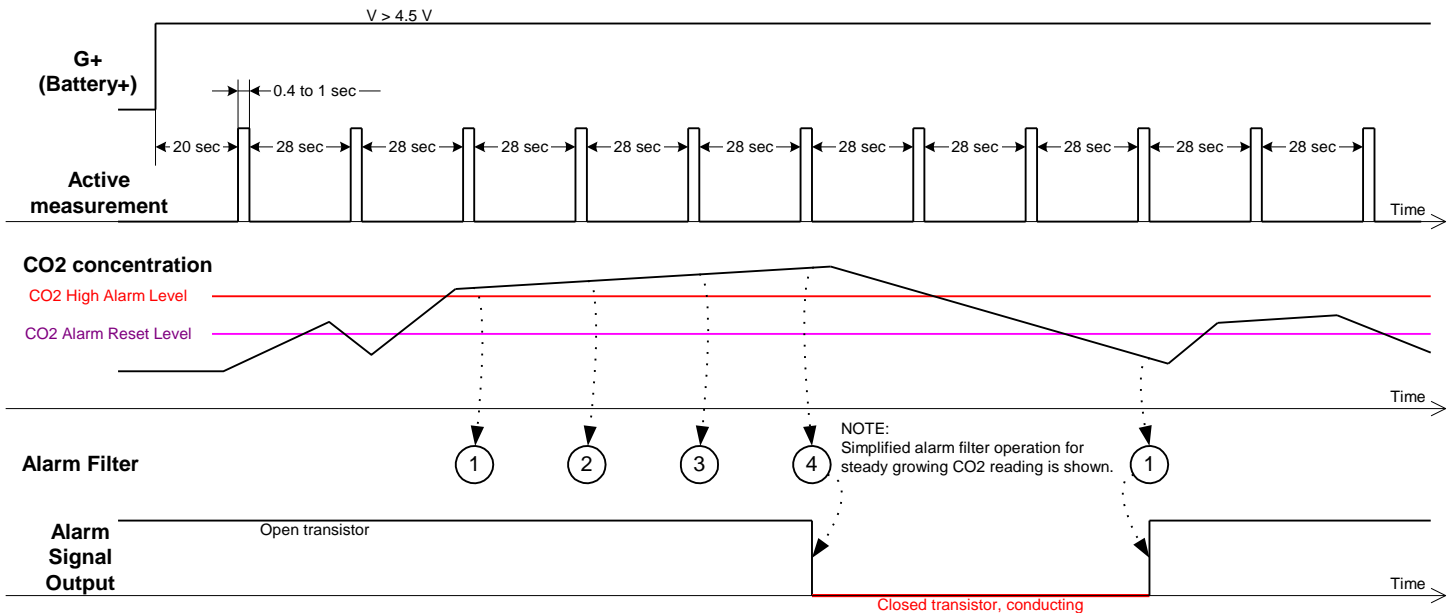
V > 4.5 V

G+
(Battery+)

0.4 to 1 sec

20 sec 28 sec 28 sec 28 sec 28 sec 28 sec 28 sec 28 sec 28 sec 28 sec 28 sec

Active measurement

Time

CO2 concentration

CO2 High Alarm Level

CO2 Alarm Reset Level

Time

NOTE:
Simplified alarm filter operation for steady growing CO2 reading is shown.

Alarm Filter

1 2 3 4 1

Alarm Signal Output

Open transistor

Time

Closed transistor, conducting